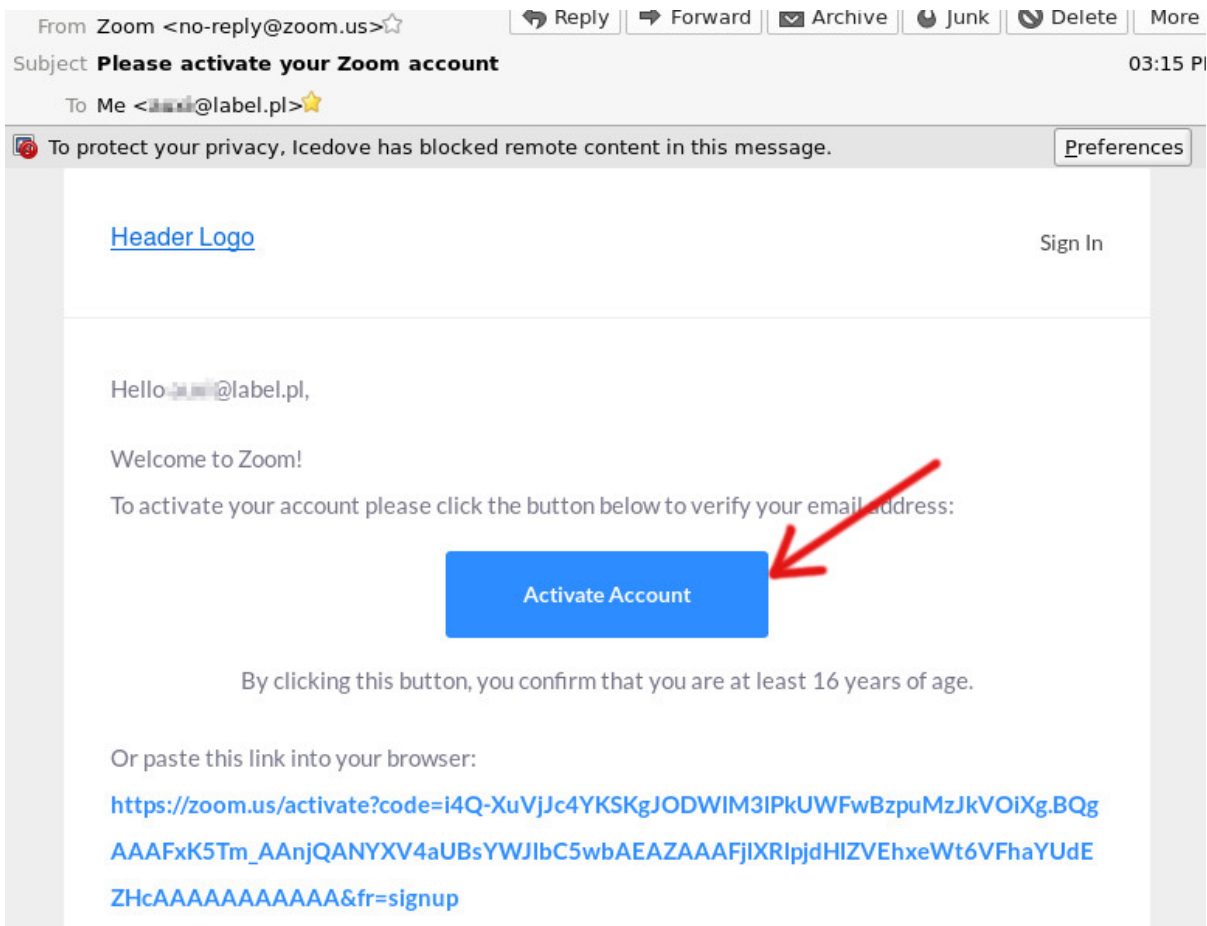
From Zoom <no-reply@zoom.us>
Reply Forward Archive Junk Delete More
Subject **Please activate your Zoom account**
03:15 P
To Me <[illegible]@label.pl>

To protect your privacy, Icedove has blocked remote content in this message.
Preferences

Header Logo

Sign In

Hello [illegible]@label.pl,

Welcome to Zoom!

To activate your account please click the button below to verify your email address:

Activate Account

By clicking this button, you confirm that you are at least 16 years of age.

Or paste this link into your browser:

https://zoom.us/activate?code=i4Q-XuVjJc4YKSKgJODWlM3lPkUWFwBzpuMzJkVOiXg.BQgAAAFxK5Tm_AAnjQANYXV4aUBsYWJlbC5wbAEAZAAAFjlXRlpjdHlZVEhxeWt6VFhaYUdEZHcAAAAAAAAAAA&fr=signup